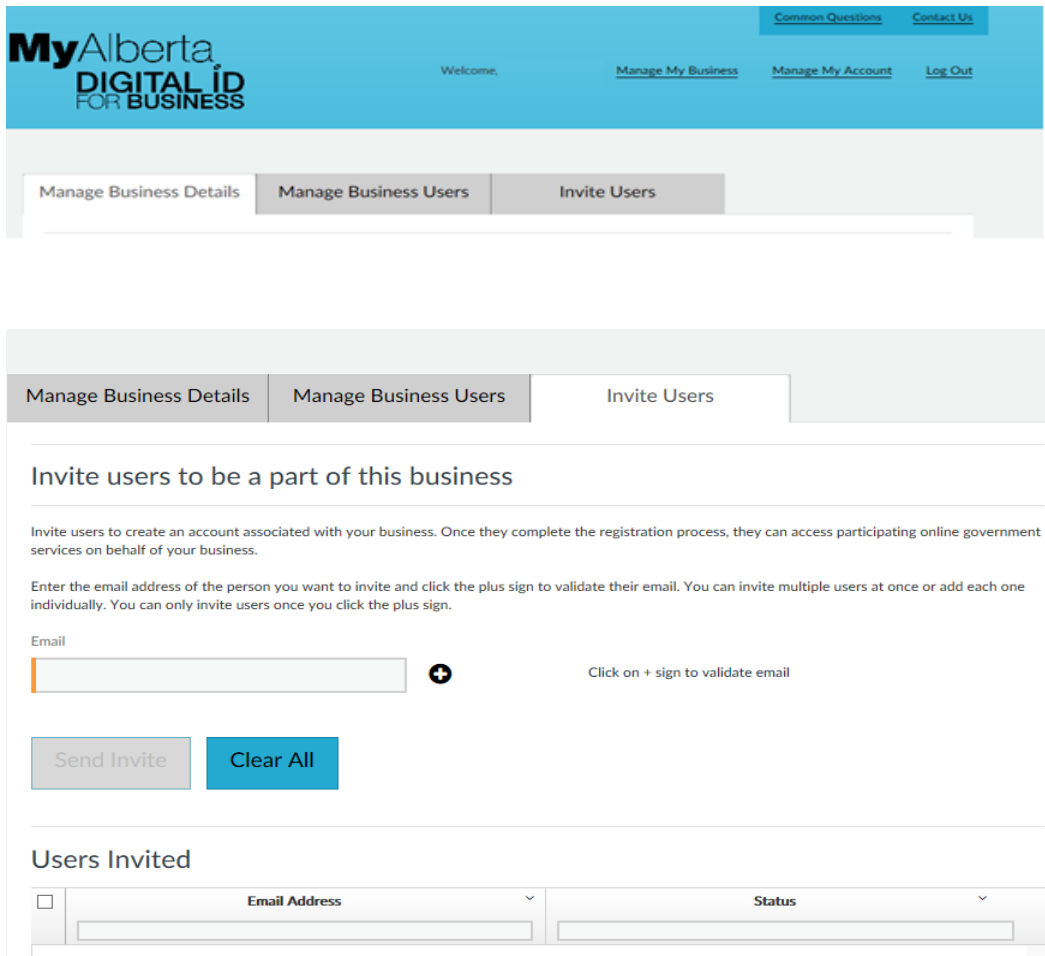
Common Questions Contact Us

MyAlberta DIGITAL ID FOR BUSINESS

Welcome, Manage My Business Manage My Account Log Out

Manage Business Details | Manage Business Users | Invite Users

Manage Business Details | Manage Business Users | Invite Users

Invite users to be a part of this business

Invite users to create an account associated with your business. Once they complete the registration process, they can access participating online government services on behalf of your business.

Enter the email address of the person you want to invite and click the plus sign to validate their email. You can invite multiple users at once or add each one individually. You can only invite users once you click the plus sign.

Email

Click on + sign to validate email

Send Invite Clear All

Users Invited

| | Email Address | Status |
|---|---|---|